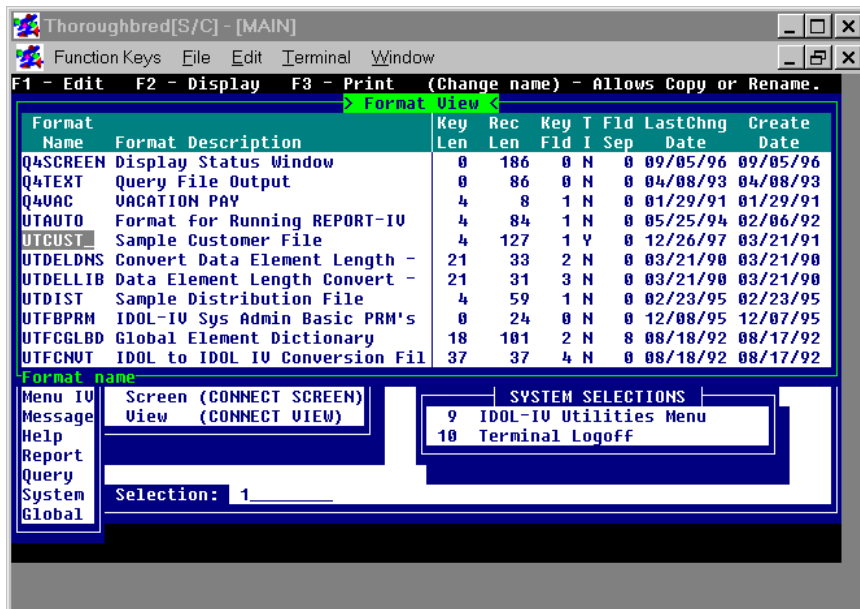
Thoroughbred[S/C] - [MAIN]

Function Keys File Edit Terminal Window

F1 - Edit F2 - Display F3 - Print (Change name) - Allows Copy or Rename.

> Format View <

| Format Name | Format Description | Key Len | Rec Len | Key Fld | T I | Fld Sep | LastChng Date | Create Date |
|---|---|---|---|---|---|---|---|---|
| Q4SCREEN | Display Status Window | 0 | 186 | 0 | N | 0 | 09/05/96 | 09/05/96 |
| Q4TEXT | Query File Output | 0 | 86 | 0 | N | 0 | 04/08/93 | 04/08/93 |
| Q4VAC | VACATION PAY | 4 | 8 | 1 | N | 0 | 01/29/91 | 01/29/91 |
| UTAUTO | Format for Running REPORT-IV | 4 | 84 | 1 | N | 0 | 05/25/94 | 02/06/92 |
| UTCUST_ | Sample Customer File | 4 | 127 | 1 | Y | 0 | 12/26/97 | 03/21/91 |
| UTDELDNS | Convert Data Element Length - | 21 | 33 | 2 | N | 0 | 03/21/90 | 03/21/90 |
| UTDELLIB | Data Element Length Convert - | 21 | 31 | 3 | N | 0 | 03/21/90 | 03/21/90 |
| UTDIST | Sample Distribution File | 4 | 59 | 1 | N | 0 | 02/23/95 | 02/23/95 |
| UTFBPRM | IDOL-IV Sys Admin Basic PRM's | 0 | 24 | 0 | N | 0 | 12/08/95 | 12/07/95 |
| UTFCGLBD | Global Element Dictionary | 18 | 101 | 2 | N | 8 | 08/18/92 | 08/17/92 |
| UTFCNVT | IDOL to IDOL IV Conversion Fil | 37 | 37 | 4 | N | 0 | 08/18/92 | 08/17/92 |

Format name

Menu IV
Message
Help
Report
Query
System
Global

Screen (CONNECT SCREEN)
View (CONNECT VIEW)

SYSTEM SELECTIONS
9 IDOL-IV Utilities Menu
10 Terminal Logoff

Selection: 1________